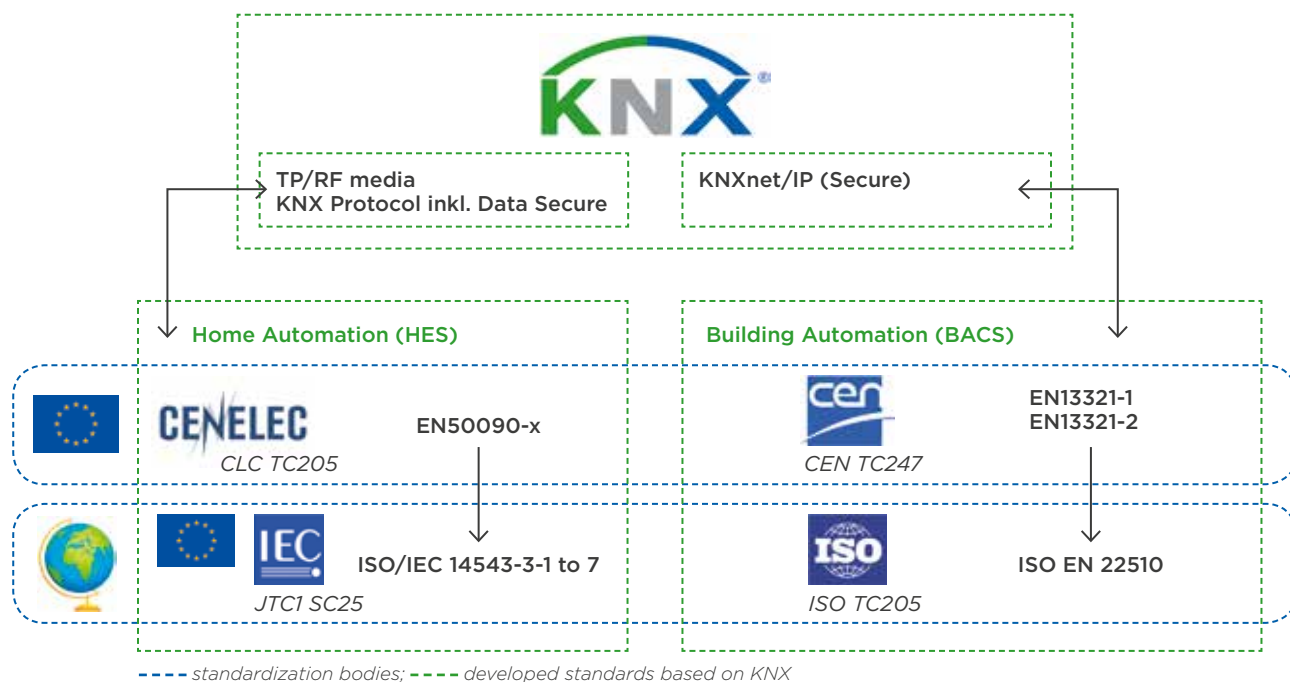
KNX®

TP/RF media
KNX Protocol inkl. Data Secure

KNXnet/IP (Secure)

Home Automation (HES)

Building Automation (BACS)

CENELEC
CLC TC205

EN50090-x

cen
CEN TC247

EN13321-1
EN13321-2

IEC
JTC1 SC25

ISO/IEC 14543-3-1 to 7

ISO
ISO TC205

ISO EN 22510

standardization bodies; developed standards based on KNX